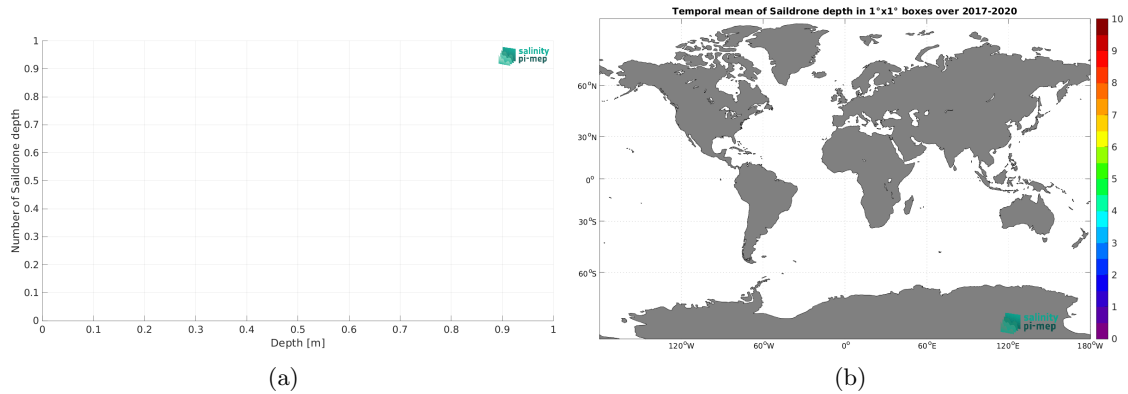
1
0.9
0.8
0.7
0.6
0.5
0.4
0.3
0.2
0.1
0
Number of Saildrone depth
salinity pi-mep
0 0.1 0.2 0.3 0.4 0.5 0.6 0.7 0.8 0.9 1
Depth [m]

(a)

Temporal mean of Saildrone depth in 1°x1° boxes over 2017-2020

$60^oN$
$30^oN$
$0^o$
$30^oS$
$60^oS$
$120^oW$ $60^oW$ $0^o$ $60^oE$ $120^oE$ $180^oW$
salinity pi-mep
10
9
8
7
6
5
4
3
2
1
0

(b)